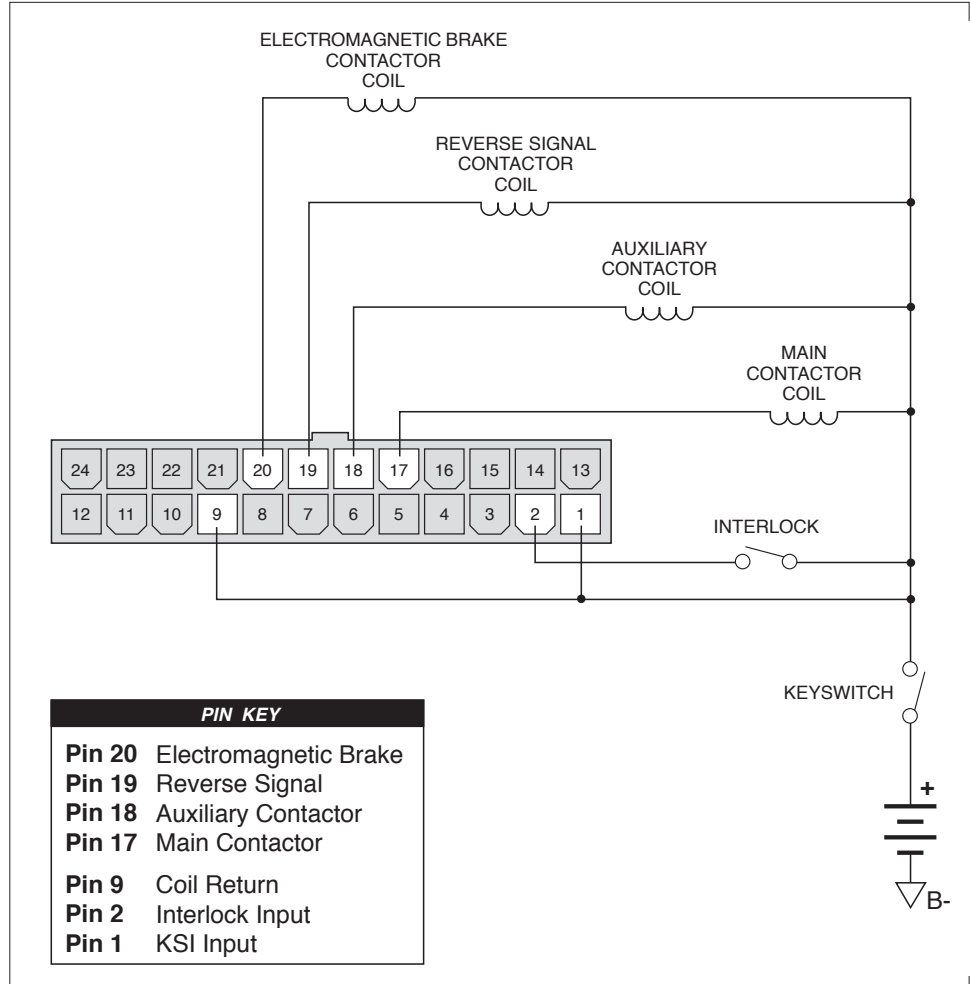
ELECTROMAGNETIC BRAKE CONTACTOR COIL

REVERSE SIGNAL CONTACTOR COIL

AUXILIARY CONTACTOR COIL

MAIN CONTACTOR COIL

| 24 | 23 | 22 | 21 | 20 | 19 | 18 | 17 | 16 | 15 | 14 | 13 |
|---|---|---|---|---|---|---|---|---|---|---|---|
| 12 | 11 | 10 | 9 | 8 | 7 | 6 | 5 | 4 | 3 | 2 | 1 |

INTERLOCK

KEYSWITCH

+

B-

PIN KEY

**Pin 20** Electromagnetic Brake
**Pin 19** Reverse Signal
**Pin 18** Auxiliary Contactor
**Pin 17** Main Contactor
**Pin 9** Coil Return
**Pin 2** Interlock Input
**Pin 1** KSI Input